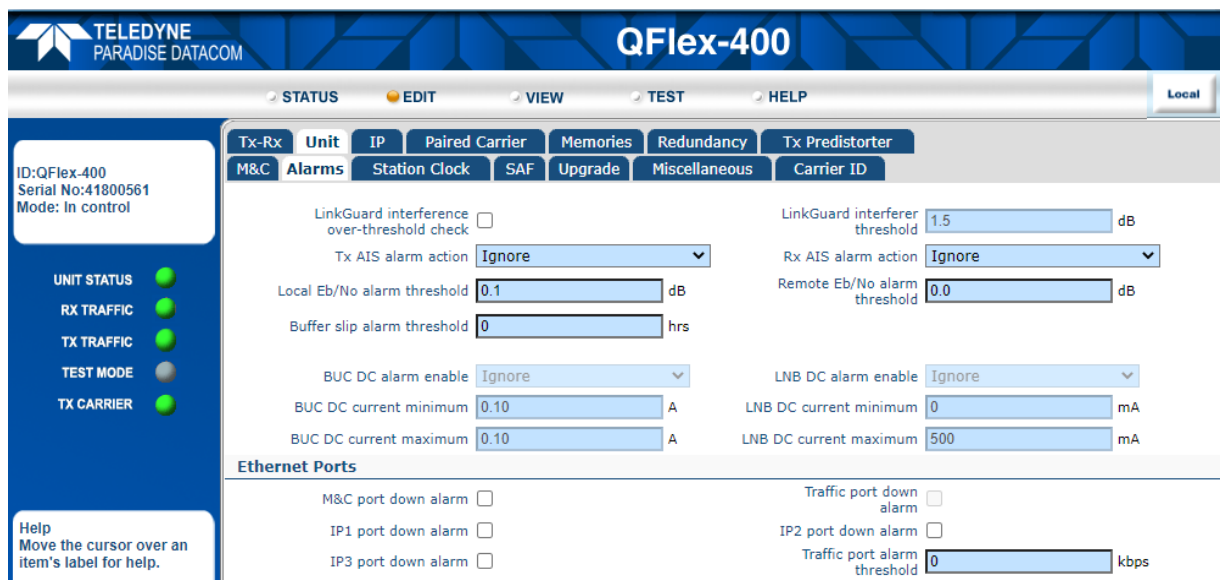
TELEDYNE
PARADISE DATACOM

QFlex-400

STATUS EDIT VIEW TEST HELP

Local

ID:QFlex-400
Serial No:41800561
Mode: In control

UNIT STATUS
RX TRAFFIC
TX TRAFFIC
TEST MODE
TX CARRIER

Help
Move the cursor over an item's label for help.

Tx-Rx | Unit | IP | Paired Carrier | Memories | Redundancy | Tx Predistorter
M&C | Alarms | Station Clock | SAF | Upgrade | Miscellaneous | Carrier ID

LinkGuard interference over-threshold check

LinkGuard interferer threshold 1.5 dB

Tx AIS alarm action Ignore

Rx AIS alarm action Ignore

Local Eb/No alarm threshold 0.1 dB

Remote Eb/No alarm threshold 0.0 dB

Buffer slip alarm threshold 0 hrs

BUC DC alarm enable Ignore

LNB DC alarm enable Ignore

BUC DC current minimum 0.10 A

LNB DC current minimum 0 mA

BUC DC current maximum 0.10 A

LNB DC current maximum 500 mA

Ethernet Ports

M&C port down alarm

Traffic port down alarm

IP1 port down alarm

IP2 port down alarm

IP3 port down alarm

Traffic port alarm threshold 0 kbps